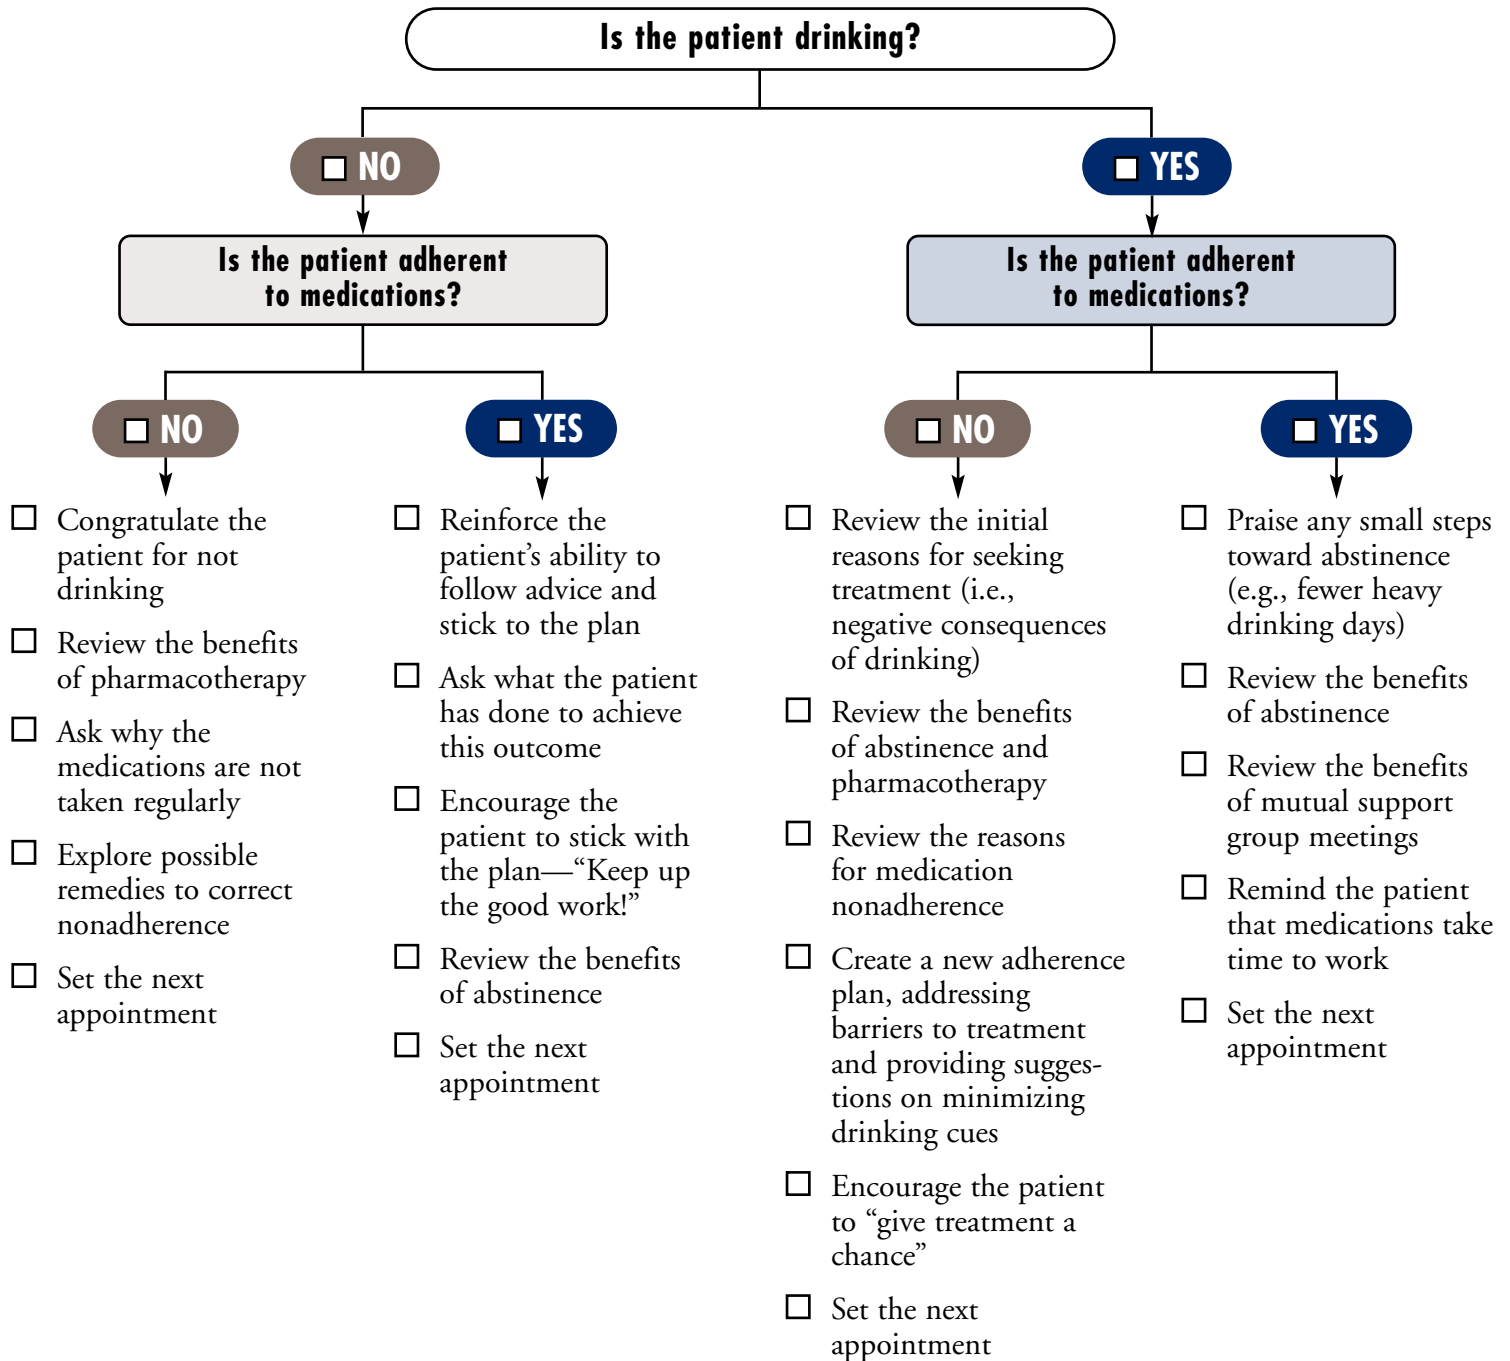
Is the patient drinking?

☐ NO

Is the patient adherent to medications?

☐ NO

☐ Congratulate the patient for not drinking

☐ Review the benefits of pharmacotherapy

☐ Ask why the medications are not taken regularly

☐ Explore possible remedies to correct nonadherence

☐ Set the next appointment

☐ YES

☐ Reinforce the patient’s ability to follow advice and stick to the plan

☐ Ask what the patient has done to achieve this outcome

☐ Encourage the patient to stick with the plan—“Keep up the good work!”

☐ Review the benefits of abstinence

☐ Set the next appointment

☐ YES

Is the patient adherent to medications?

☐ NO

☐ Review the initial reasons for seeking treatment (i.e., negative consequences of drinking)

☐ Review the benefits of abstinence and pharmacotherapy

☐ Review the reasons for medication nonadherence

☐ Create a new adherence plan, addressing barriers to treatment and providing suggestions on minimizing drinking cues

☐ Encourage the patient to “give treatment a chance”

☐ Set the next appointment

☐ YES

☐ Praise any small steps toward abstinence (e.g., fewer heavy drinking days)

☐ Review the benefits of abstinence

☐ Review the benefits of mutual support group meetings

☐ Remind the patient that medications take time to work

☐ Set the next appointment